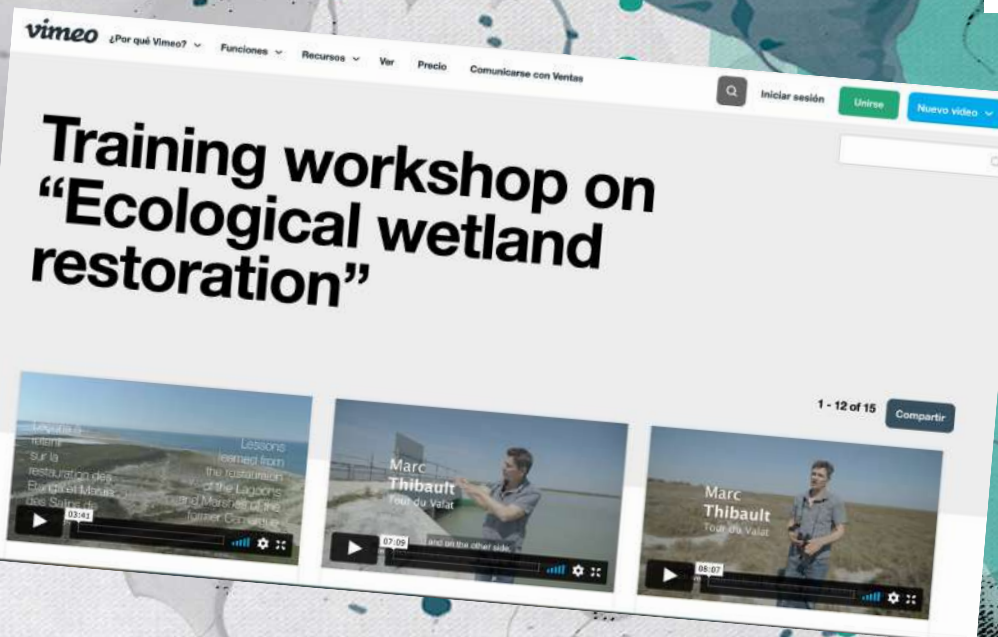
vimeo ¿Por qué Vimeo? Funciones Recursos Ver Precio Comunicarse con Ventas

Iniciar sesión Unirse Nuevo video

Training workshop on "Ecological wetland restoration"

1 - 12 of 15 Compartir

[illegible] sur la restauration des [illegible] des Salins de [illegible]

Lessons learned from the restoration of the Lagoons and Marshes of the former Camargue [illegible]

03:41

Marc Thibault Tour du Valat

07:09

and on the other side,

Marc Thibault Tour du Valat

08:07